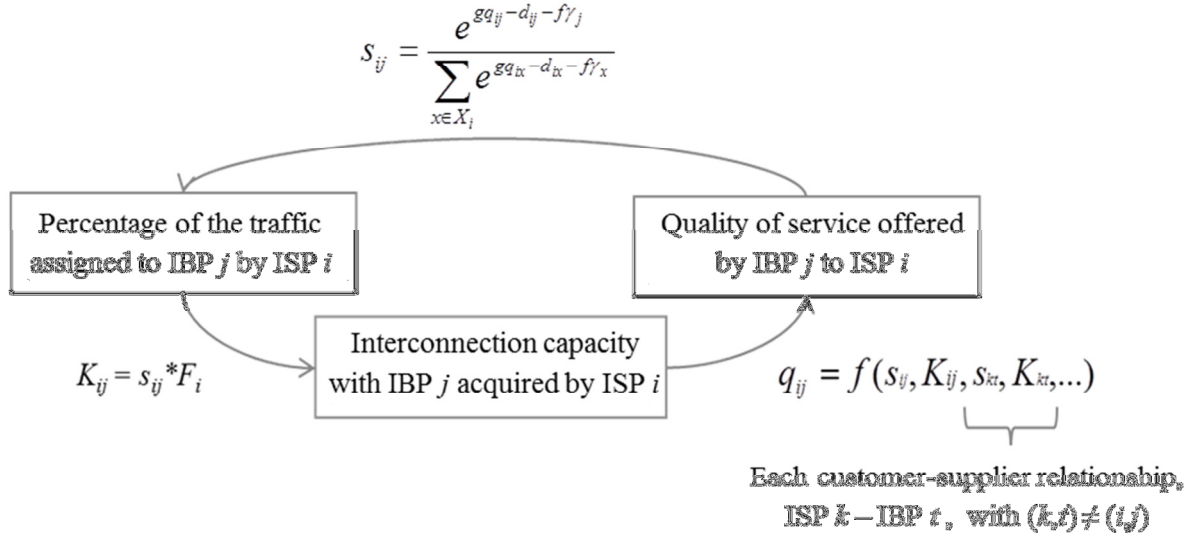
$s_{ij} = \frac{e^{gq_{ij} - d_{ij} - f\gamma_j}}{\sum_{x \in X_i} e^{gq_{ix} - d_{ix} - f\gamma_x}}$

Percentage of the traffic assigned to IBP $j$ by ISP $i$

Quality of service offered by IBP $j$ to ISP $i$

$K_{ij} = s_{ij} * F_i$

Interconnection capacity with IBP $j$ acquired by ISP $i$

$q_{ij} = f(s_{ij}, K_{ij}, s_{kt}, K_{kt}, ...)$

Each customer-supplier relationship, ISP $k$ – IBP $t$ , with $(k,t) \neq (i,j)$